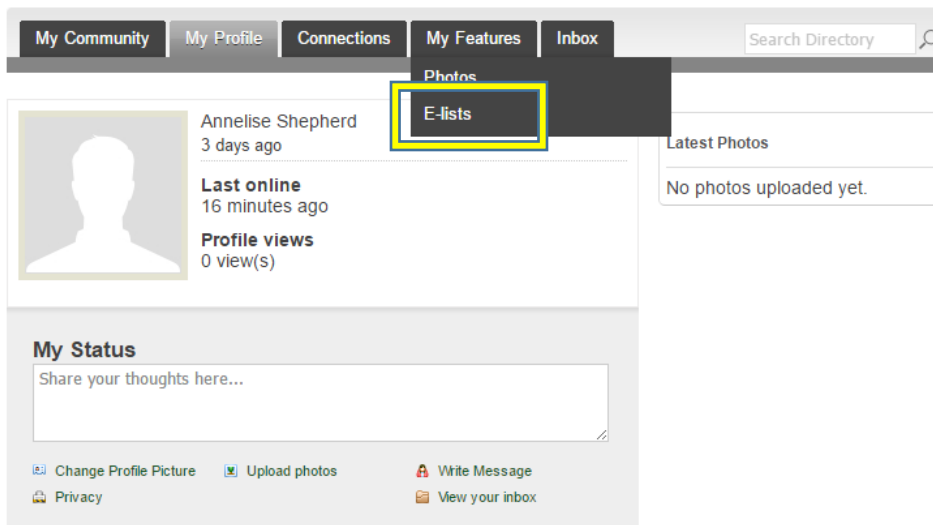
My Community My Profile Connections My Features Inbox

Search Directory

Photos
E-lists

Annelise Shepherd
3 days ago

Last online
16 minutes ago

Profile views
0 view(s)

Latest Photos

No photos uploaded yet.

My Status

Share your thoughts here...

Change Profile Picture
Upload photos
Write Message
Privacy
View your inbox